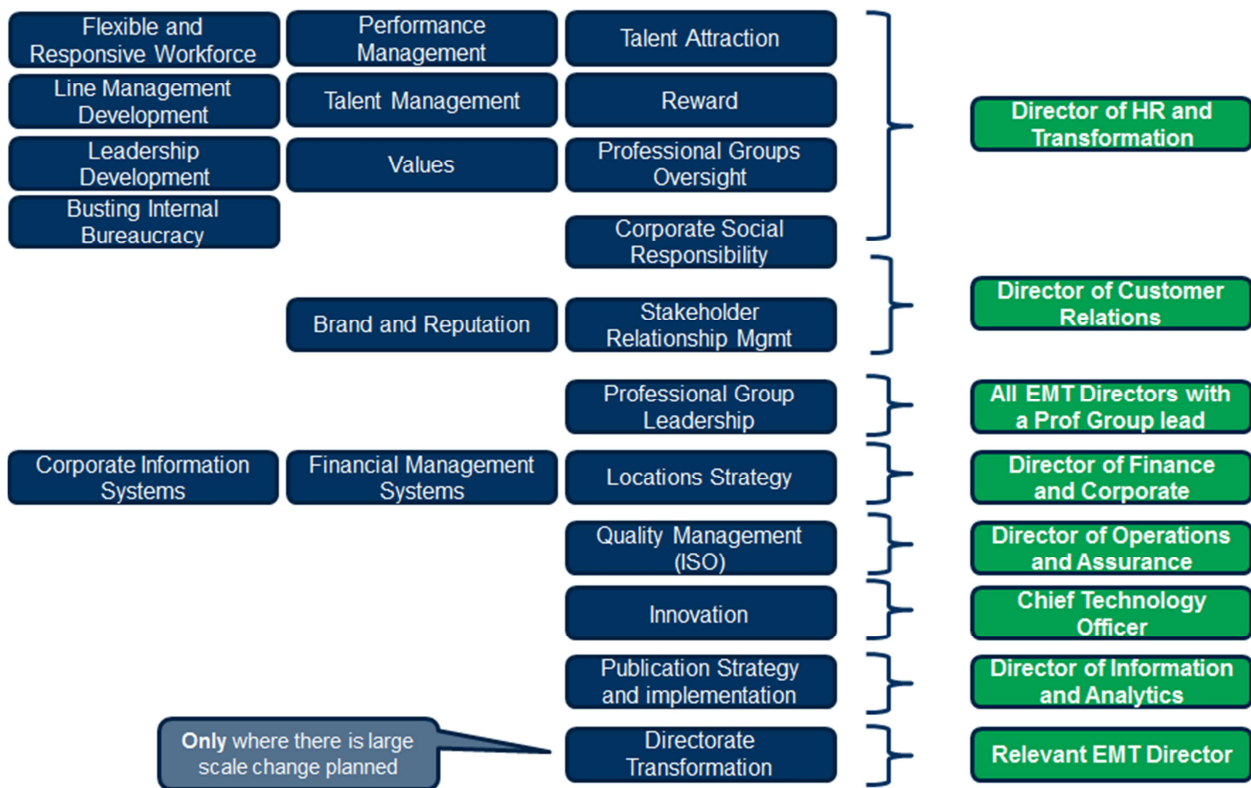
Flexible and Responsive Workforce

Performance Management

Talent Attraction

Line Management Development

Talent Management

Reward

Leadership Development

Values

Professional Groups Oversight

Busting Internal Bureaucracy

Corporate Social Responsibility

Director of HR and Transformation

Brand and Reputation

Stakeholder Relationship Mgmt

Director of Customer Relations

Professional Group Leadership

All EMT Directors with a Prof Group lead

Corporate Information Systems

Financial Management Systems

Locations Strategy

Director of Finance and Corporate

Quality Management (ISO)

Director of Operations and Assurance

Innovation

Chief Technology Officer

Publication Strategy and implementation

Director of Information and Analytics

Only where there is large scale change planned

Directorate Transformation

Relevant EMT Director